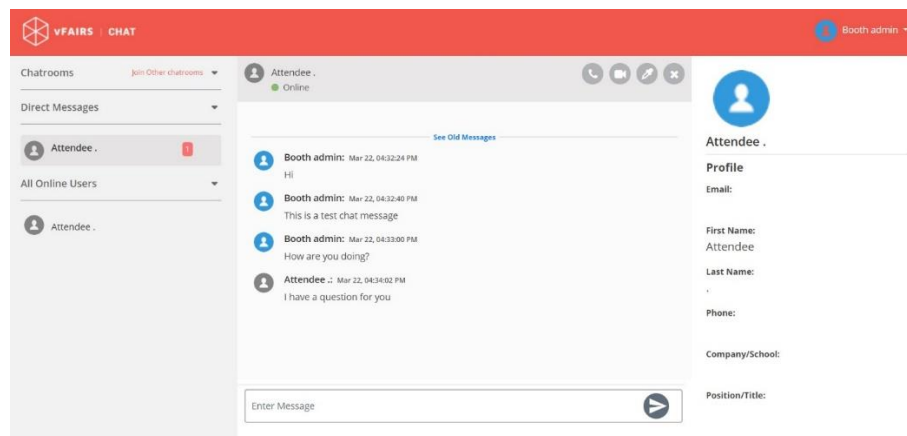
vFAIRS | CHAT

Booth admin

Chatrooms
Join Other chatrooms

Direct Messages

Attendee .
1

All Online Users

Attendee .

Attendee .
Online

See Old Messages

Booth admin: Mar 22, 04:32:24 PM
Hi

Booth admin: Mar 22, 04:32:40 PM
This is a test chat message

Booth admin: Mar 22, 04:33:00 PM
How are you doing?

Attendee .: Mar 22, 04:34:02 PM
I have a question for you

Enter Message

Attendee .

Profile

Email:

First Name:
Attendee

Last Name:
.

Phone:

Company/School:

Position/Title: